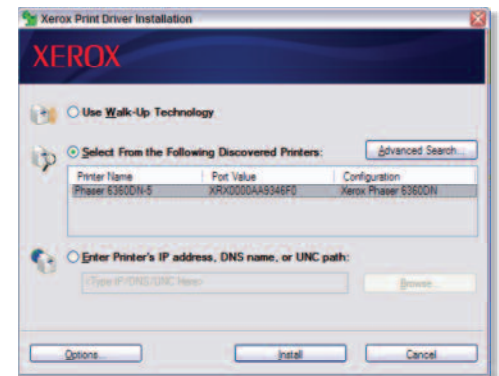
Xerox Print Driver Installation

XEROX

Use Walk-Up Technology

Select From the Following Discovered Printers:

Advanced Search...

| Printer Name | Port Value | Configuration |
|---|---|---|
| Phaser 6360DN-5 | XRX0000AA9346F0 | Xerox Phaser 6360DN |

Enter Printer's IP address, DNS name, or UNC path:

<Type IP/DNS/UNC Here>

Browse...

Options...

Install

Cancel